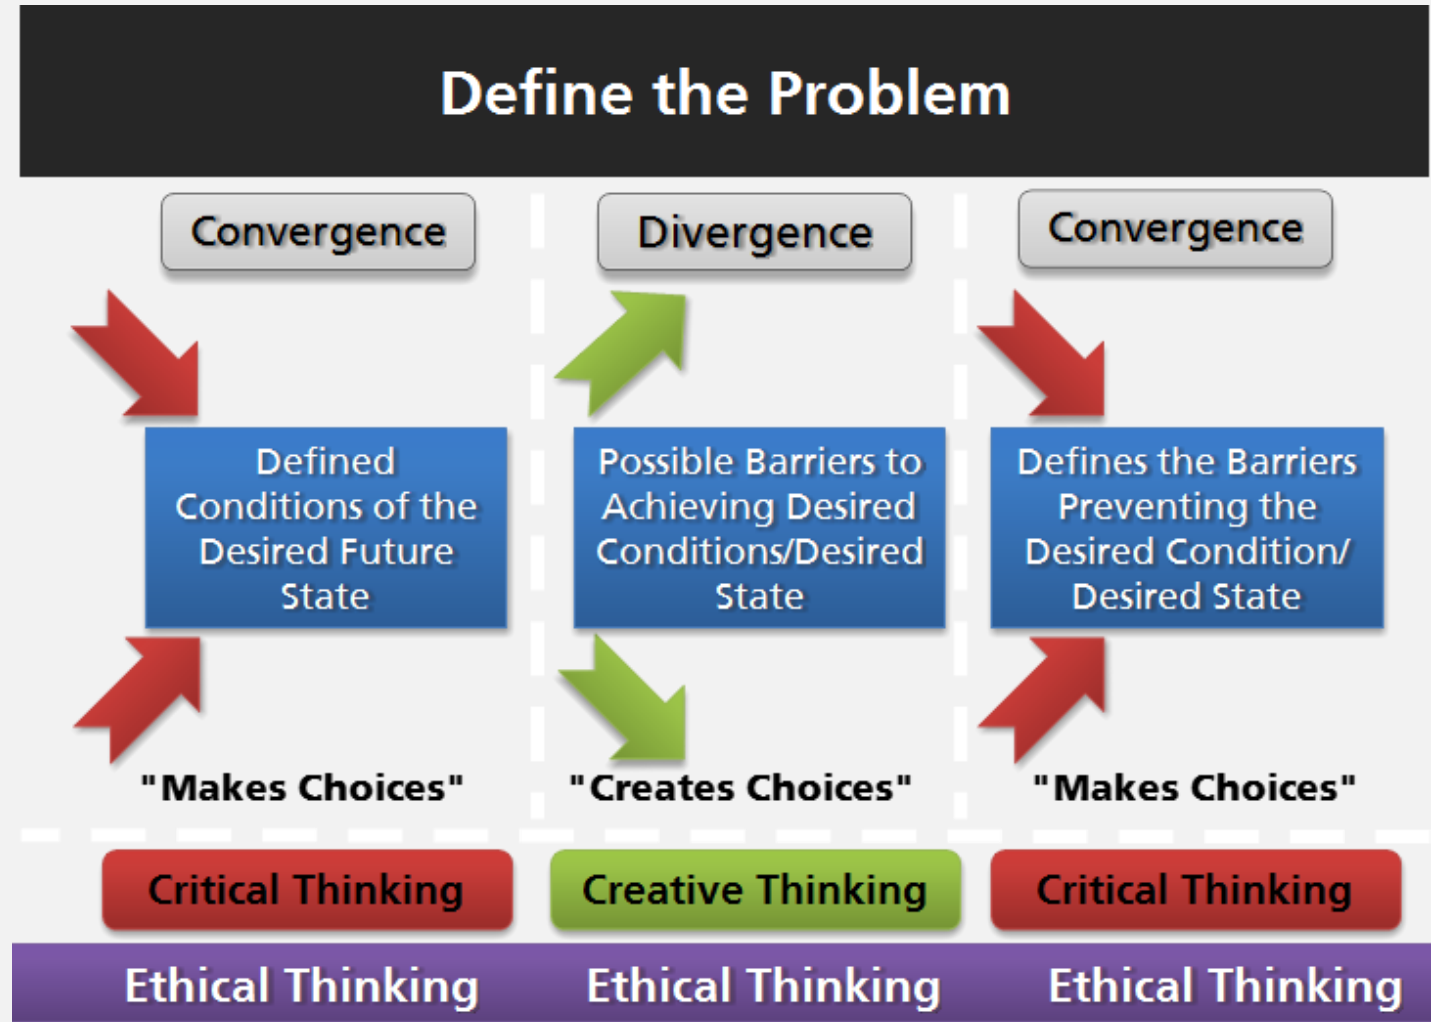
Define the Problem

Convergence

Defined Conditions of the Desired Future State

"Makes Choices"

Critical Thinking

Divergence

Possible Barriers to Achieving Desired Conditions/Desired State

"Creates Choices"

Creative Thinking

Convergence

Defines the Barriers Preventing the Desired Condition/ Desired State

"Makes Choices"

Critical Thinking

Ethical Thinking Ethical Thinking Ethical Thinking